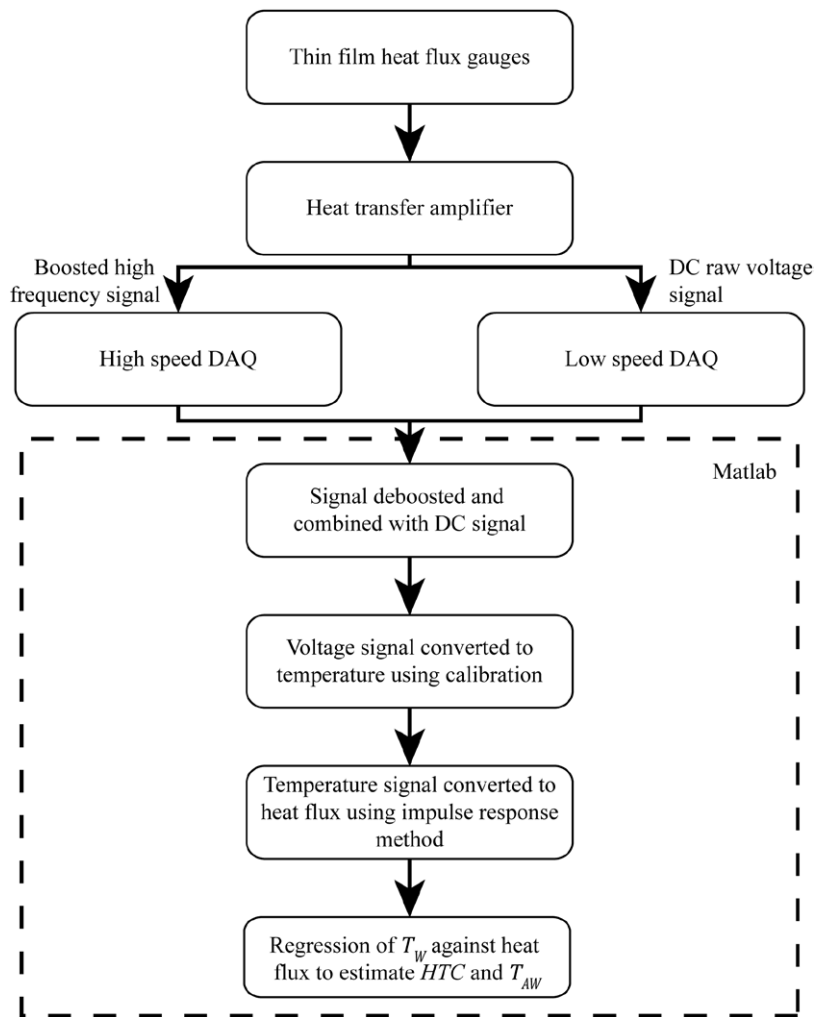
Thin film heat flux gauges

Heat transfer amplifier

Boosted high frequency signal

DC raw voltage signal

High speed DAQ

Low speed DAQ

Matlab

Signal deboosted and combined with DC signal

Voltage signal converted to temperature using calibration

Temperature signal converted to heat flux using impulse response method

Regression of $T_W$ against heat flux to estimate $HTC$ and $T_{AW}$